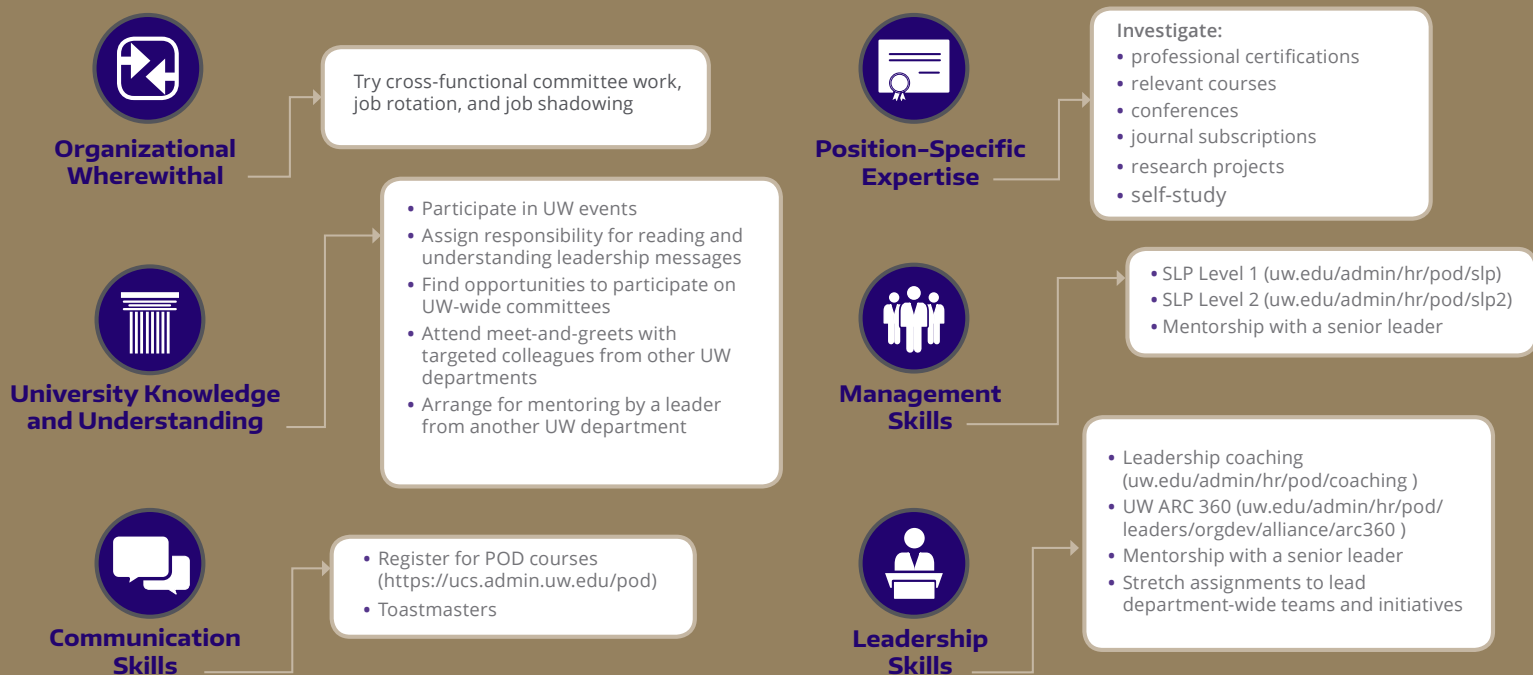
Organizational Wherewithal

Try cross-functional committee work, job rotation, and job shadowing

University Knowledge and Understanding

• Participate in UW events
• Assign responsibility for reading and understanding leadership messages
• Find opportunities to participate on UW-wide committees
• Attend meet-and-greets with targeted colleagues from other UW departments
• Arrange for mentoring by a leader from another UW department

Communication Skills

• Register for POD courses (https://ucs.admin.uw.edu/pod)
• Toastmasters

Position-Specific Expertise

Investigate:
• professional certifications
• relevant courses
• conferences
• journal subscriptions
• research projects
• self-study

Management Skills

• SLP Level 1 (uw.edu/admin/hr/pod/slp)
• SLP Level 2 (uw.edu/admin/hr/pod/slp2)
• Mentorship with a senior leader

Leadership Skills

• Leadership coaching (uw.edu/admin/hr/pod/coaching )
• UW ARC 360 (uw.edu/admin/hr/pod/leaders/orgdev/alliance/arc360 )
• Mentorship with a senior leader
• Stretch assignments to lead department-wide teams and initiatives